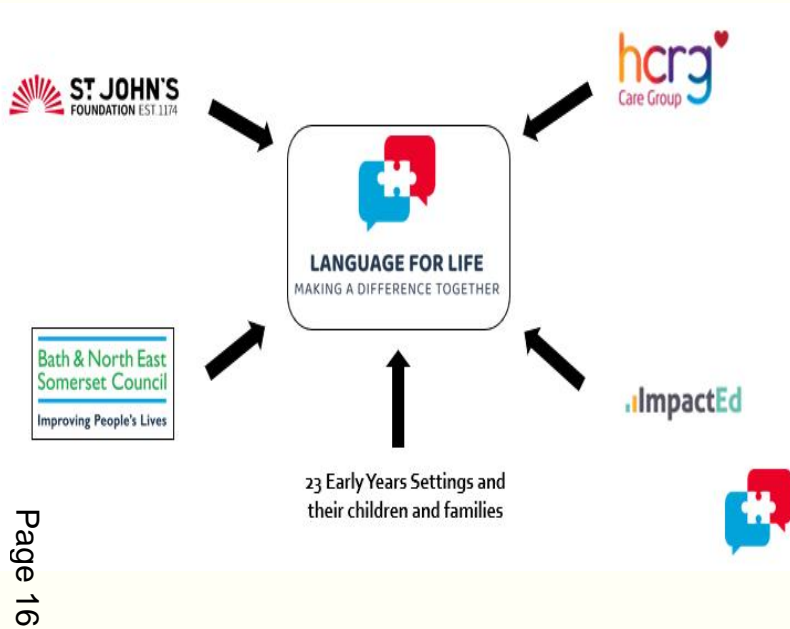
ST JOHN'S
FOUNDATION EST 1174

hcrg
Care Group

LANGUAGE FOR LIFE
MAKING A DIFFERENCE TOGETHER

Bath & North East Somerset Council
Improving People's Lives

ImpactEd

23 Early Years Settings and their children and families

Page 16